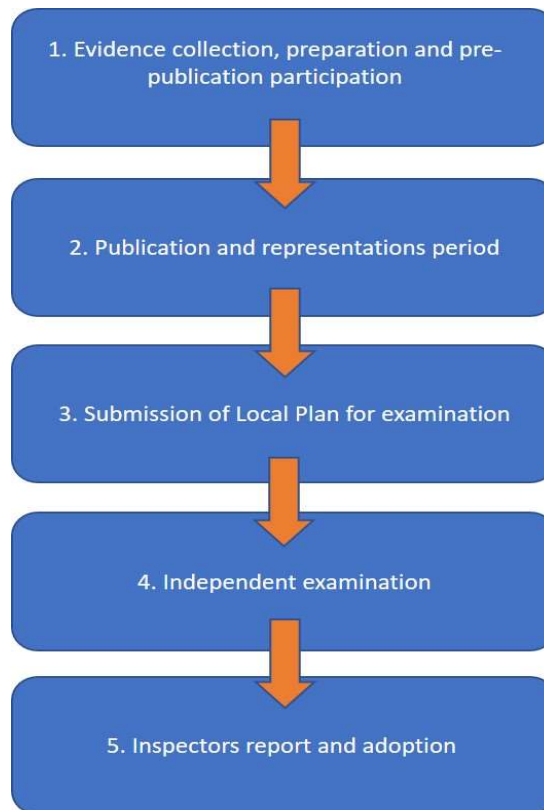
1. Evidence collection, preparation and pre-publication participation

2. Publication and representations period

3. Submission of Local Plan for examination

4. Independent examination

5. Inspectors report and adoption